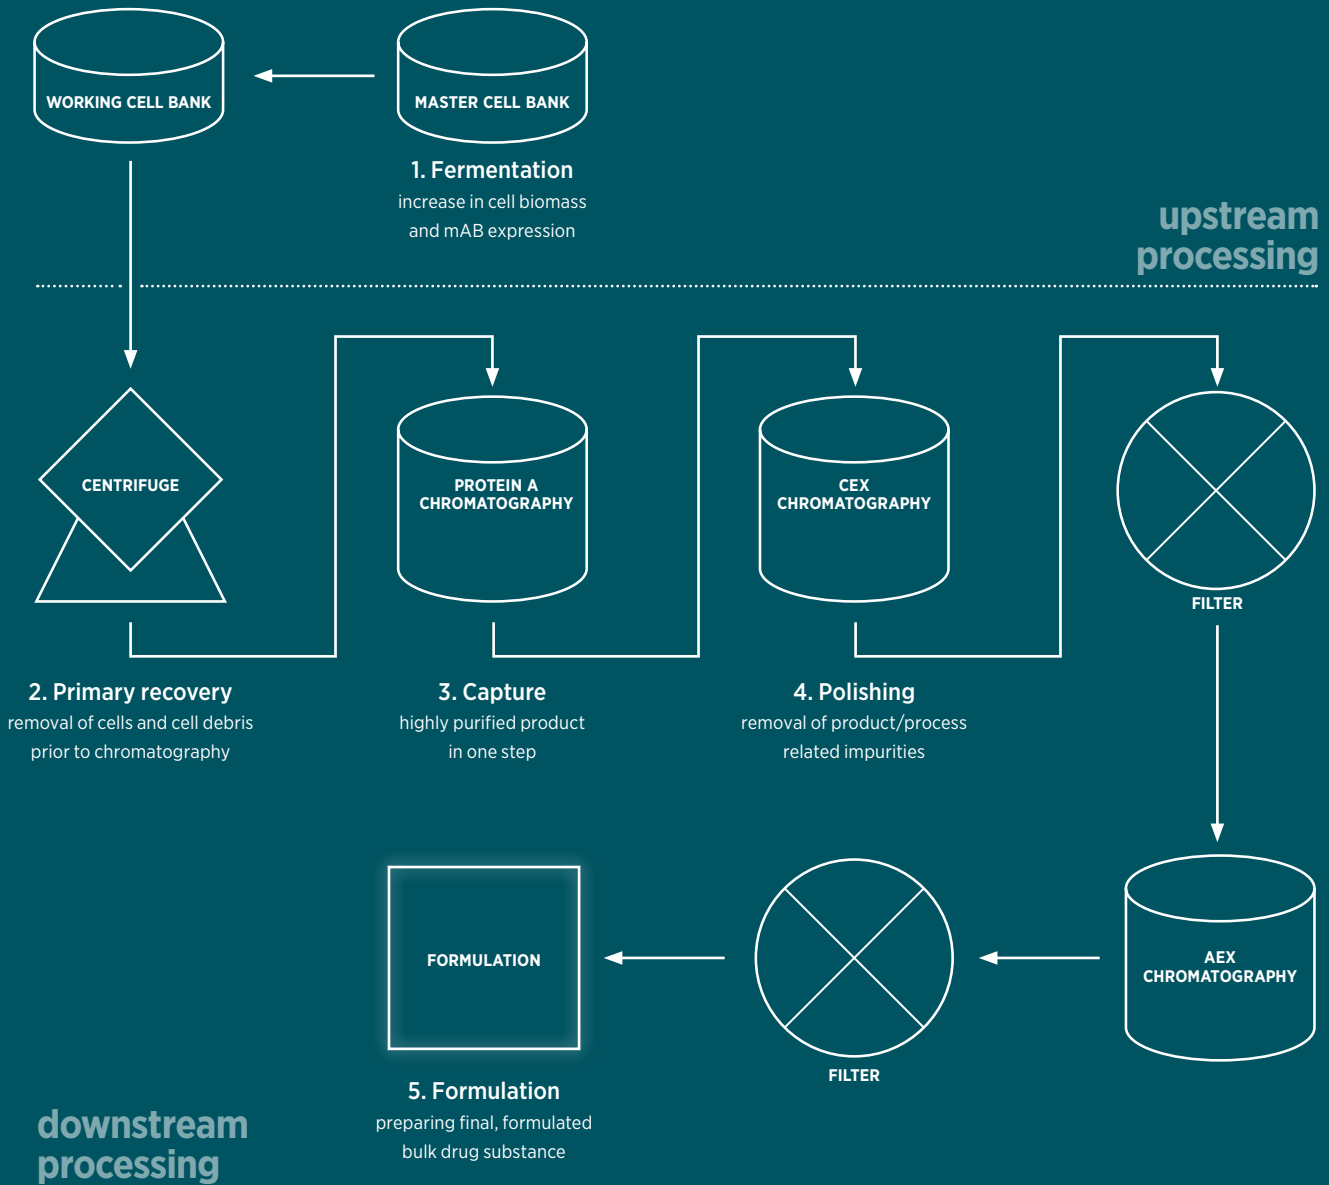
WORKING CELL BANK

MASTER CELL BANK

1. Fermentation
increase in cell biomass and mAB expression

upstream processing

CENTRIFUGE

PROTEIN A CHROMATOGRAPHY

CEX CHROMATOGRAPHY

FILTER

2. Primary recovery
removal of cells and cell debris prior to chromatography

3. Capture
highly purified product in one step

4. Polishing
removal of product/process related impurities

FORMULATION

FILTER

AEX CHROMATOGRAPHY

5. Formulation
preparing final, formulated bulk drug substance

downstream processing